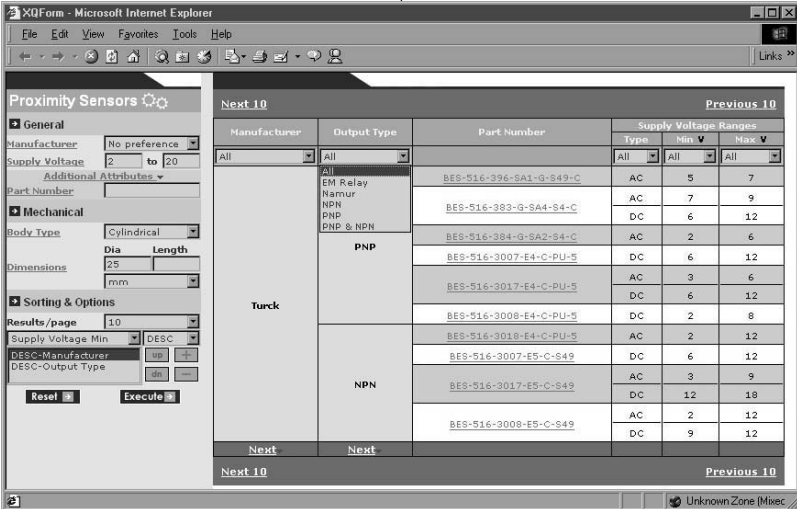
XQForm - Microsoft Internet Explorer

File Edit View Favorites Tools Help

Links »

Proximity Sensors

General

Manufacturer No preference

Supply Voltage 2 to 20

Additional Attributes

Part Number

Mechanical

Body Type Cylindrical

Dimensions Dia 25 Length

mm

Sorting & Options

Results/page 10

Supply Voltage Min DESC

DESC-Manufacturer
DESC-Output Type

up dn

Reset Execute

Next 10 Previous 10

| Manufacturer | Output Type | Part Number | Supply Voltage Ranges Type | Min | Max |
|---|---|---|---|---|---|
| All | All | | All | All | All |
| Turck | All / EM Relay / Namur / NPN / PNP / PNP & NPN | BES-516-396-SA1-G-S49-C | AC | 5 | 7 |
| | | BES-516-383-G-SA4-S4-C | AC | 7 | 9 |
| | | | DC | 6 | 12 |
| | PNP | BES-516-384-G-SA2-S4-C | AC | 2 | 6 |
| | | BES-516-3007-E4-C-PU-5 | DC | 6 | 12 |
| | | BES-516-3017-E4-C-PU-5 | AC | 3 | 6 |
| | | | DC | 6 | 12 |
| | | BES-516-3008-E4-C-PU-5 | DC | 2 | 8 |
| | NPN | BES-516-3018-E4-C-PU-5 | AC | 2 | 12 |
| | | BES-516-3007-E5-C-S49 | DC | 6 | 12 |
| | | BES-516-3017-E5-C-S49 | AC | 3 | 9 |
| | | | DC | 12 | 18 |
| | | BES-516-3008-E5-C-S49 | AC | 2 | 12 |
| | | | DC | 9 | 12 |
| Next | Next | | | | |

Next 10 Previous 10

Unknown Zone (Mixec